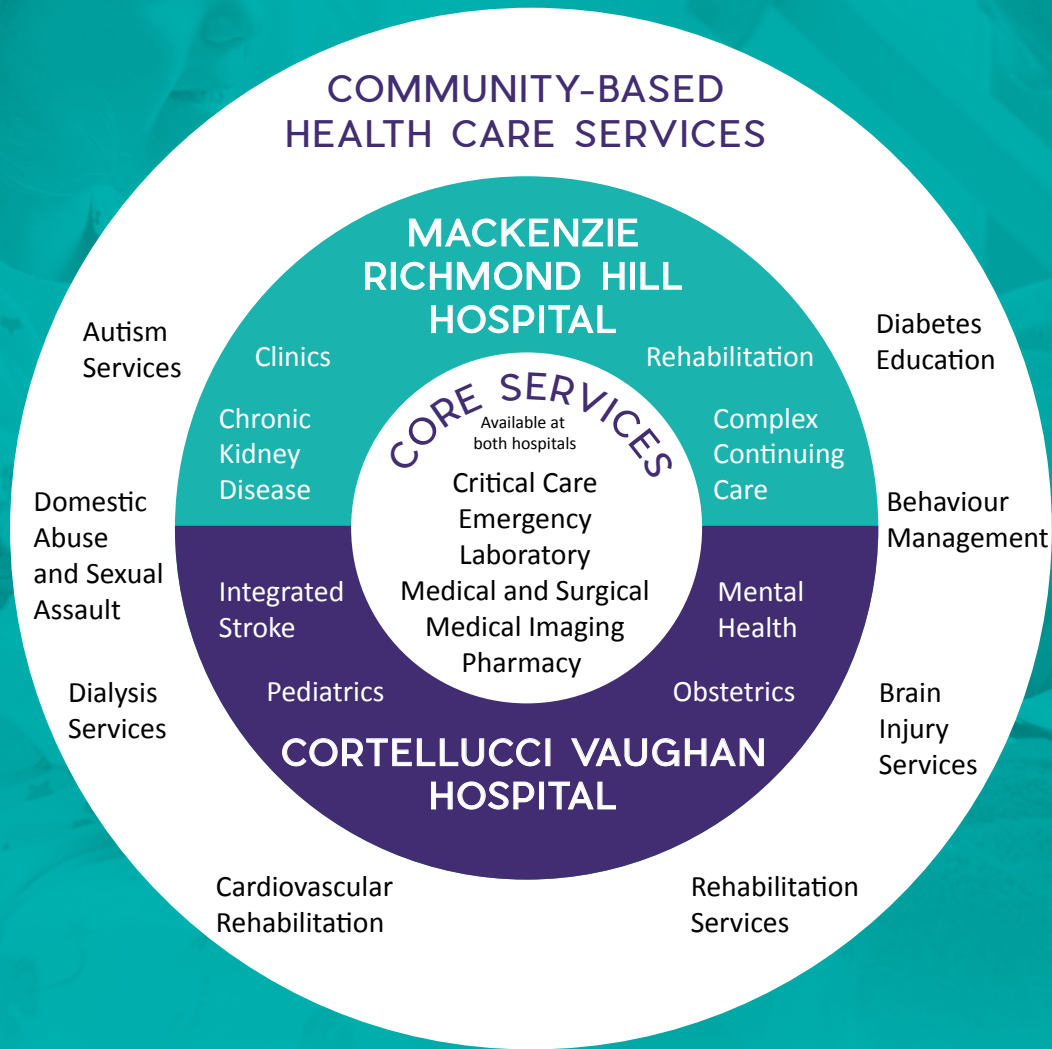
COMMUNITY-BASED HEALTH CARE SERVICES

MACKENZIE RICHMOND HILL HOSPITAL

Autism Services

Diabetes Education

Clinics

Rehabilitation

CORE SERVICES
Available at both hospitals

Chronic Kidney Disease

Complex Continuing Care

Critical Care
Emergency
Laboratory
Medical and Surgical
Medical Imaging
Pharmacy

Domestic Abuse and Sexual Assault

Behaviour Management

Integrated Stroke

Mental Health

Pediatrics

Obstetrics

Dialysis Services

Brain Injury Services

CORTELLUCCI VAUGHAN HOSPITAL

Cardiovascular Rehabilitation

Rehabilitation Services